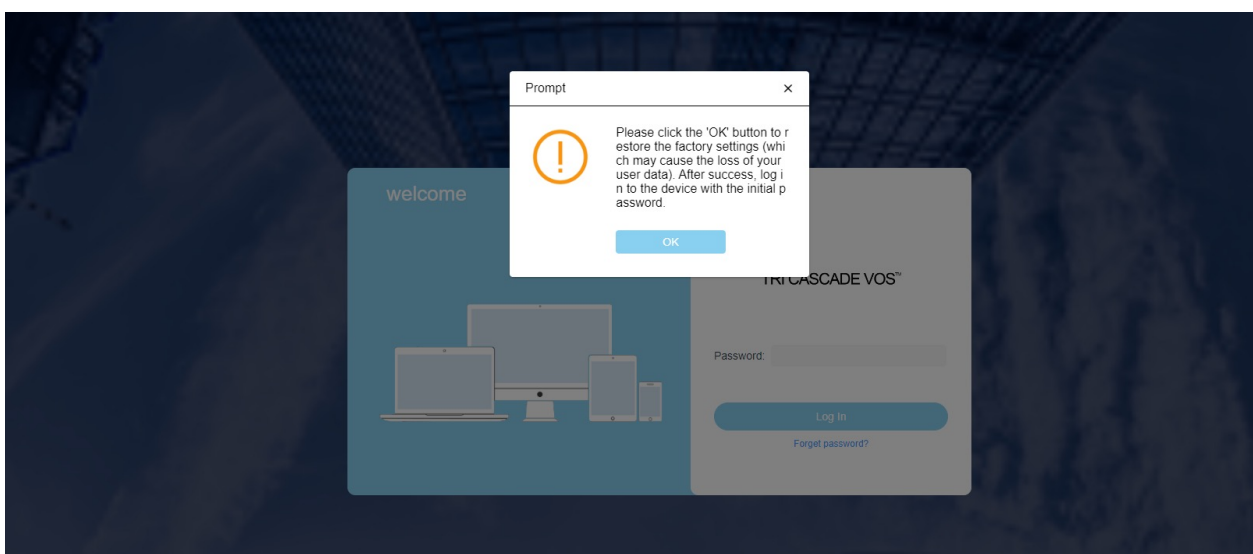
Prompt

×

Please click the 'OK' button to restore the factory settings (which may cause the loss of your user data). After success, log in to the device with the initial password.

OK

welcome

TRI CASCADE VOS™

Password:

Log In

Forget password?